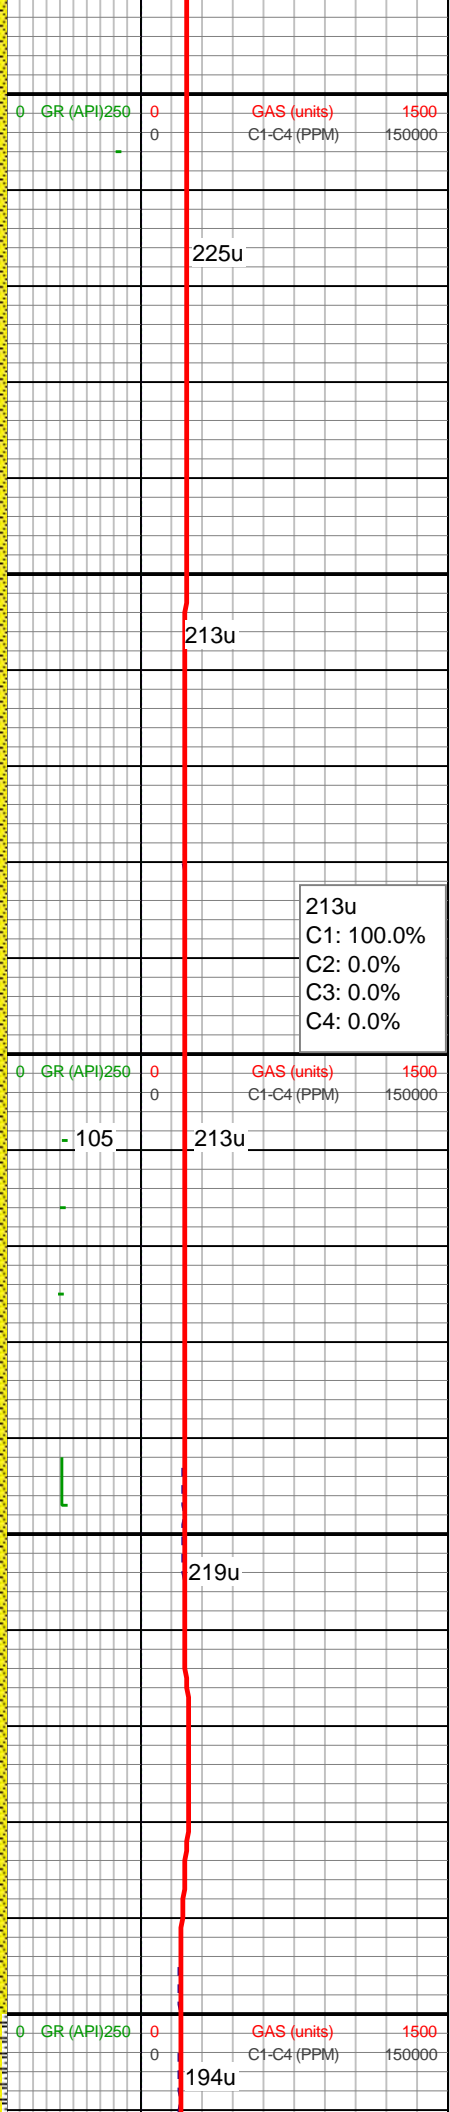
0 GR (API) 250 0 GAS (units) 1500
0 C1-C4 (PPM) 150000

225u

213u

213u
C1: 100.0%
C2: 0.0%
C3: 0.0%
C4: 0.0%

0 GR (API) 250 0 GAS (units) 1500
0 C1-C4 (PPM) 150000

105 213u

219u

0 GR (API) 250 0 GAS (units) 1500
0 C1-C4 (PPM) 150000

194u